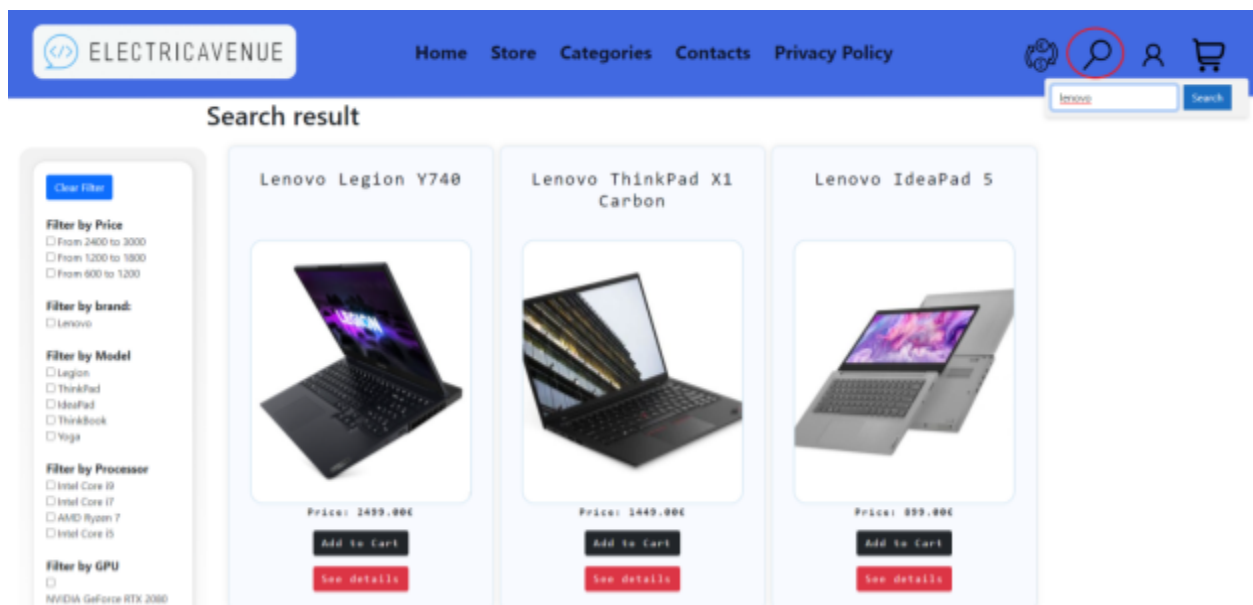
ELECTRICAVENUE

Home Store Categories Contacts Privacy Policy

lenovo Search

Search result

Clear Filter

Filter by Price
☐ From 2400 to 3000
☐ From 1200 to 1800
☐ From 600 to 1200

Filter by brand:
☐ Lenovo

Filter by Model
☐ Legion
☐ ThinkPad
☐ IdeaPad
☐ ThinkBook
☐ Yoga

Filter by Processor
☐ Intel Core i9
☐ Intel Core i7
☐ AMD Ryzen 7
☐ Intel Core i5

Filter by GPU
☐
NVIDIA GeForce RTX 2080

Lenovo Legion Y740

Price: 2499.00€

Add to Cart

See details

Lenovo ThinkPad X1 Carbon

Price: 1449.00€

Add to Cart

See details

Lenovo IdeaPad 5

Price: 899.00€

Add to Cart

See details